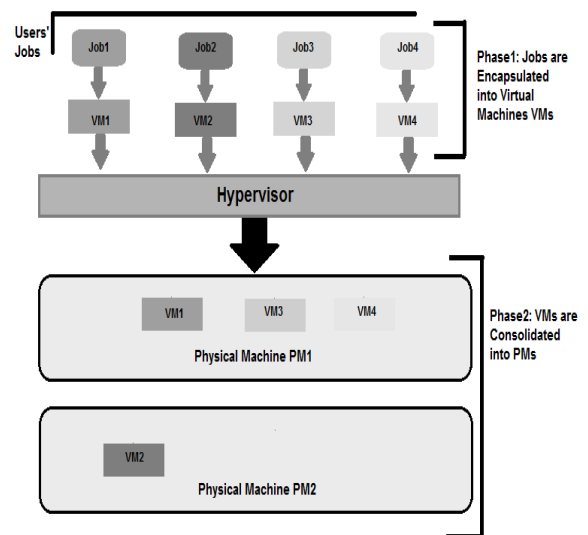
Users' Jobs

Job1
Job2
Job3
Job4

VM1
VM2
VM3
VM4

Phase1: Jobs are Encapsulated into Virtual Machines VMs

Hypervisor

VM1
VM3
VM4
Physical Machine PM1

VM2
Physical Machine PM2

Phase2: VMs are Consolidated into PMs